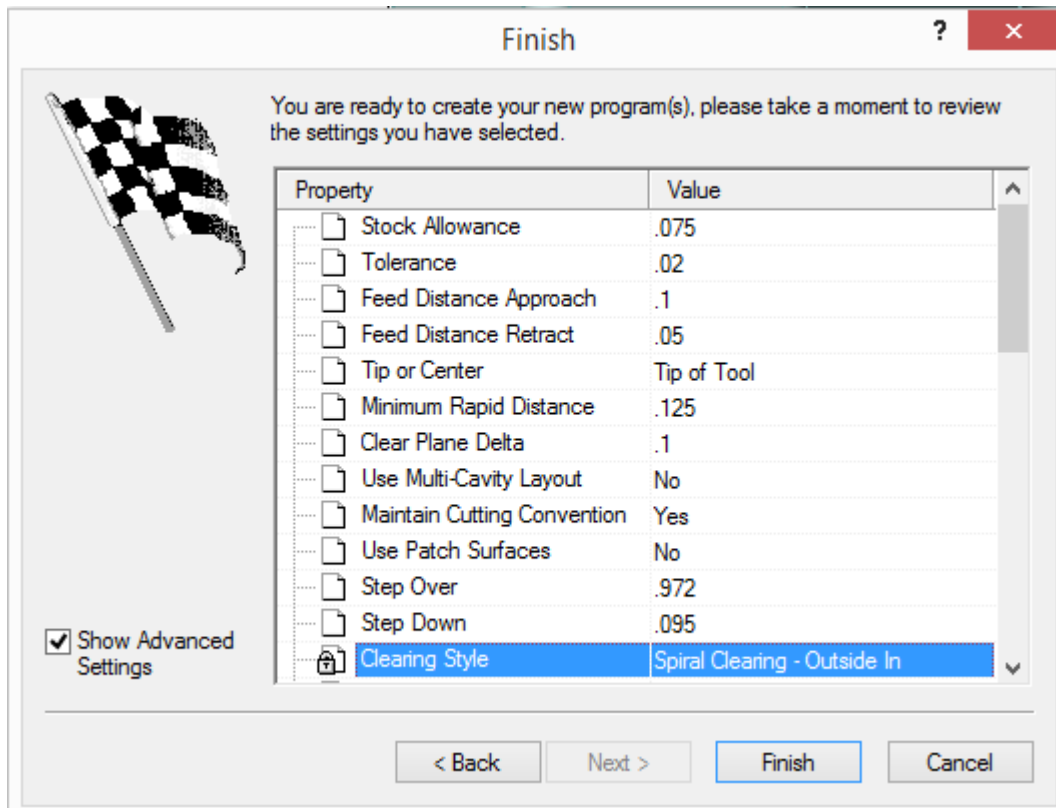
Finish

?

✕

You are ready to create your new program(s), please take a moment to review the settings you have selected.

| Property | Value |
|---|---|
| Stock Allowance | .075 |
| Tolerance | .02 |
| Feed Distance Approach | .1 |
| Feed Distance Retract | .05 |
| Tip or Center | Tip of Tool |
| Minimum Rapid Distance | .125 |
| Clear Plane Delta | .1 |
| Use Multi-Cavity Layout | No |
| Maintain Cutting Convention | Yes |
| Use Patch Surfaces | No |
| Step Over | .972 |
| Step Down | .095 |
| Clearing Style | Spiral Clearing - Outside In |

Show Advanced Settings

< Back

Next >

Finish

Cancel